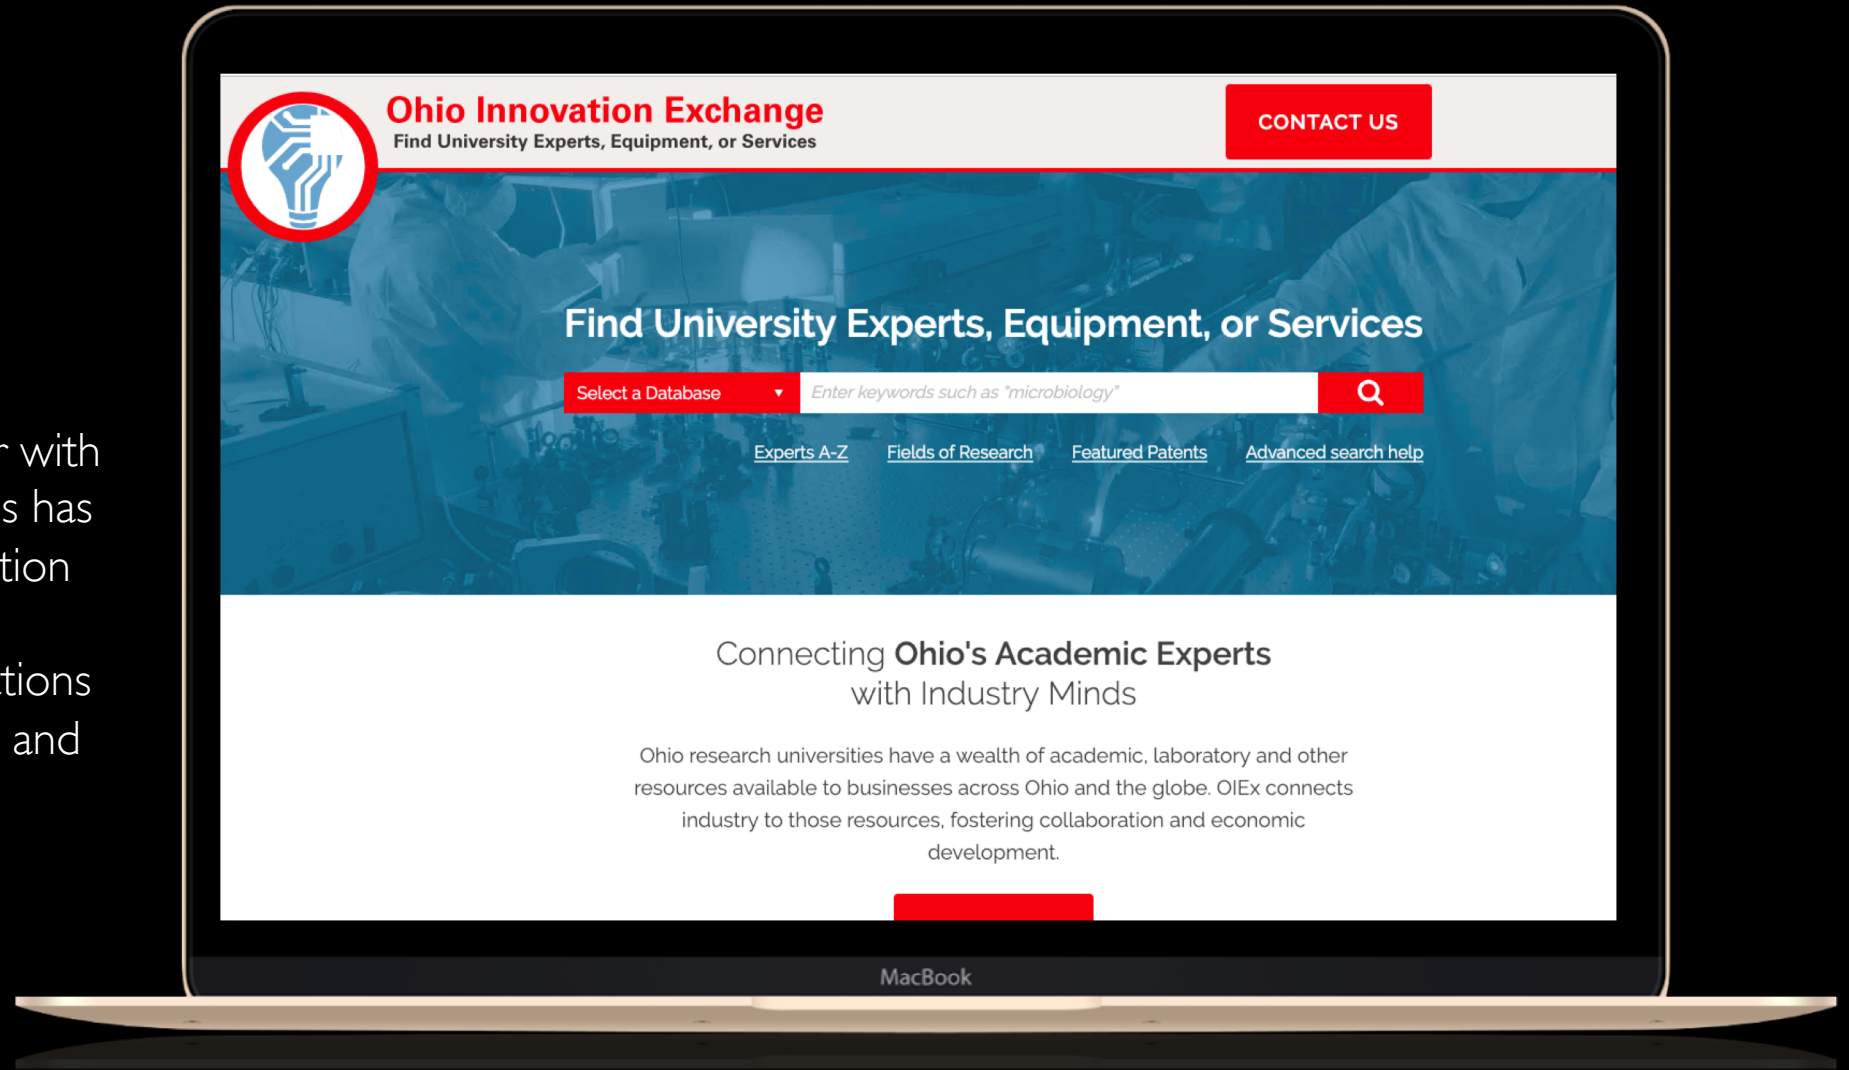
r with
s has
tion

tions
and

Ohio Innovation Exchange
Find University Experts, Equipment, or Services

CONTACT US

Find University Experts, Equipment, or Services

Select a Database ▾ Enter keywords such as "microbiology"

Experts A-Z Fields of Research Featured Patents Advanced search help

Connecting **Ohio's Academic Experts** with Industry Minds

Ohio research universities have a wealth of academic, laboratory and other resources available to businesses across Ohio and the globe. OIEx connects industry to those resources, fostering collaboration and economic development.

MacBook